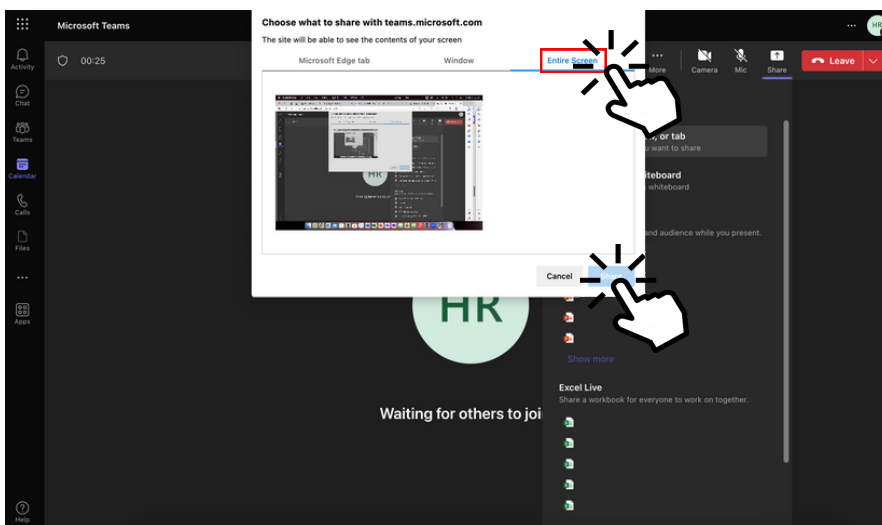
Microsoft Teams

Activity

Chat

Teams

Calendar

Calls

Files

...

Apps

Help

00:25

Choose what to share with teams.microsoft.com

The site will be able to see the contents of your screen

Microsoft Edge tab

Window

Entire Screen

Cancel

Share

...

More

Camera

Mic

Share

Leave

HR

...

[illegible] or tab
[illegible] want to share

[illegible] whiteboard
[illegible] whiteboard

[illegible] and audience while you present.

HR

Show more

Excel Live
Share a workbook for everyone to work on together.

Waiting for others to joi